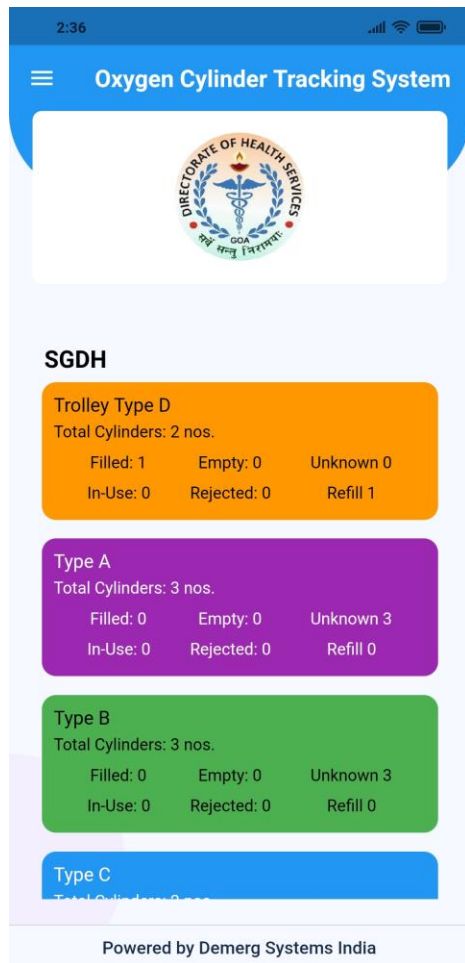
2:36

Oxygen Cylinder Tracking System

DIRECTORATE OF HEALTH SERVICES
GOA
सर्वे सन्तु निरामयाः

SGDH

Trolley Type D
Total Cylinders: 2 nos.
Filled: 1 Empty: 0 Unknown 0
In-Use: 0 Rejected: 0 Refill 1

Type A
Total Cylinders: 3 nos.
Filled: 0 Empty: 0 Unknown 3
In-Use: 0 Rejected: 0 Refill 0

Type B
Total Cylinders: 3 nos.
Filled: 0 Empty: 0 Unknown 3
In-Use: 0 Rejected: 0 Refill 0

Type C
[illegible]

Powered by Demerg Systems India